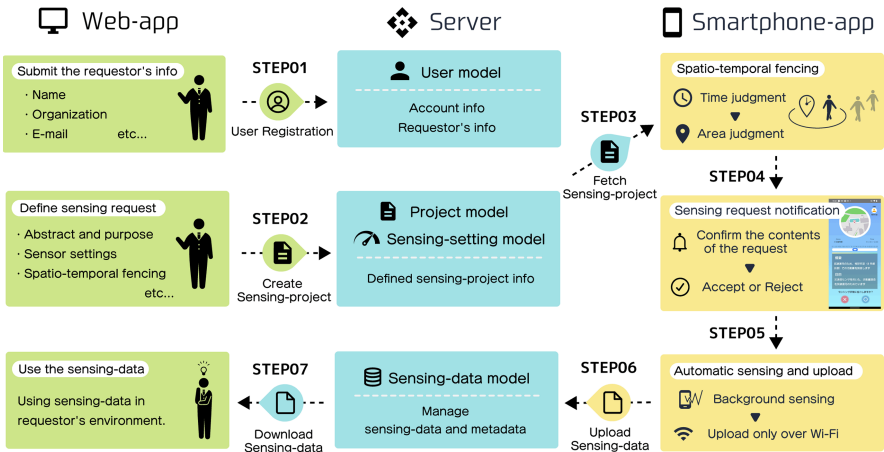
Web-app

Server

Smartphone-app

Submit the requestor's info

・Name
・Organization
・E-mail etc...

STEP01

User Registration

User model

Account info
Requestor's info

STEP03

Fetch Sensing-project

Spatio-temporal fencing

Time judgment

Area judgment

STEP04

Define sensing request

・Abstract and purpose
・Sensor settings
・Spatio-temporal fencing
etc...

STEP02

Create Sensing-project

Project model

Sensing-setting model

Defined sensing-project info

Sensing request notification

Confirm the contents of the request

Accept or Reject

STEP05

Use the sensing-data

Using sensing-data in requestor's environment.

STEP07

Download Sensing-data

Sensing-data model

Manage sensing-data and metadata

STEP06

Upload Sensing-data

Automatic sensing and upload

Background sensing

Upload only over Wi-Fi